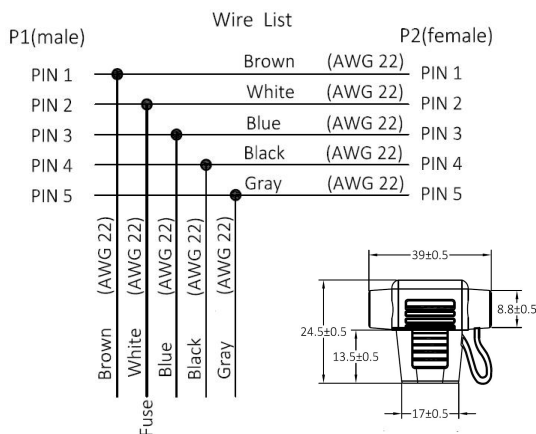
Wire List

P1(male)

P2(female)

PIN 1

PIN 2

PIN 3

PIN 4

PIN 5

Brown (AWG 22)

White (AWG 22)

Blue (AWG 22)

Black (AWG 22)

Gray (AWG 22)

PIN 1

PIN 2

PIN 3

PIN 4

PIN 5

Brown (AWG 22)

White (AWG 22)

Blue (AWG 22)

Black (AWG 22)

Gray (AWG 22)

Fuse

39±0.5

8.8±0.5

24.5±0.5

13.5±0.5

17±0.5